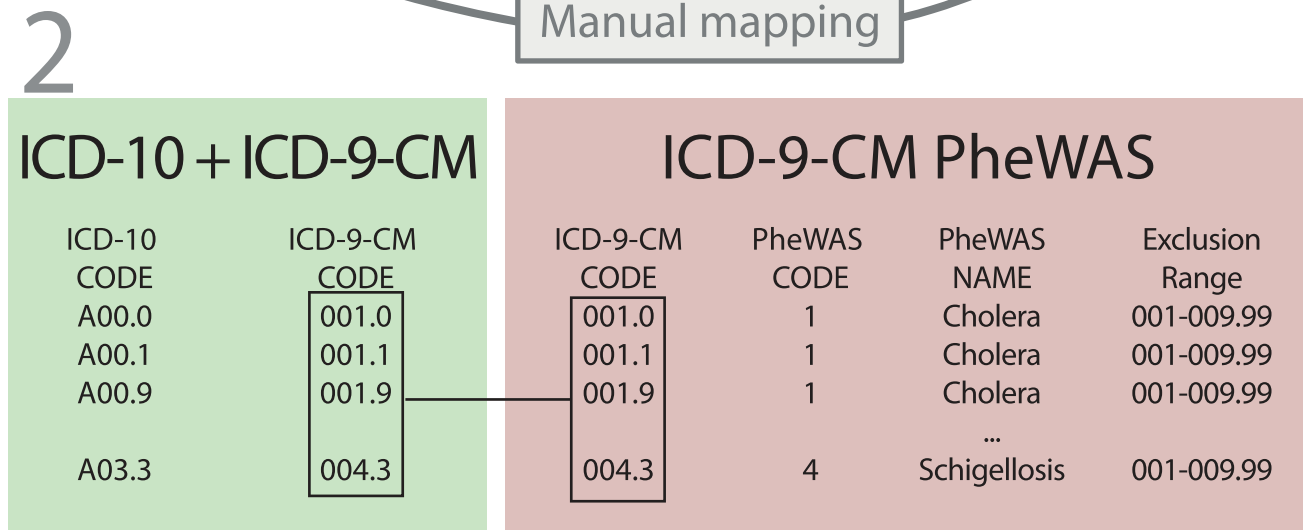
Manual mapping

2

ICD-10 + ICD-9-CM

| ICD-10 CODE | ICD-9-CM CODE |
|---|---|
| A00.0 | 001.0 |
| A00.1 | 001.1 |
| A00.9 | 001.9 |
| A03.3 | 004.3 |

ICD-9-CM PheWAS

| ICD-9-CM CODE | PheWAS CODE | PheWAS NAME | Exclusion Range |
|---|---|---|---|
| 001.0 | 1 | Cholera | 001-009.99 |
| 001.1 | 1 | Cholera | 001-009.99 |
| 001.9 | 1 | Cholera | 001-009.99 |
| | | ... | |
| 004.3 | 4 | Schigellosis | 001-009.99 |